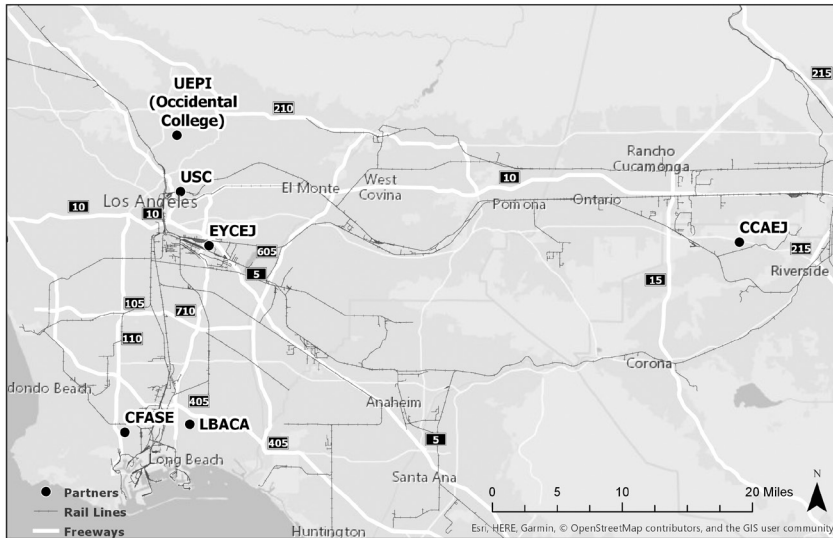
UEPI (Occidental College)
210
215
Rancho Cucamonga
USC
El Monte
West Covina
10
Los Angeles
10
10
Pomona
Ontario
CCAEJ
EYCEJ
605
215
5
Riverside
15
105
710
110
Corona
ondo Beach
405
Anaheim
CFASE
LBACA
405
5
Long Beach
Santa Ana
N
0
5
10
20 Miles
Partners
Rail Lines
Freeways
Huntington
Esri, HERE, Garmin, © OpenStreetMap contributors, and the GIS user community